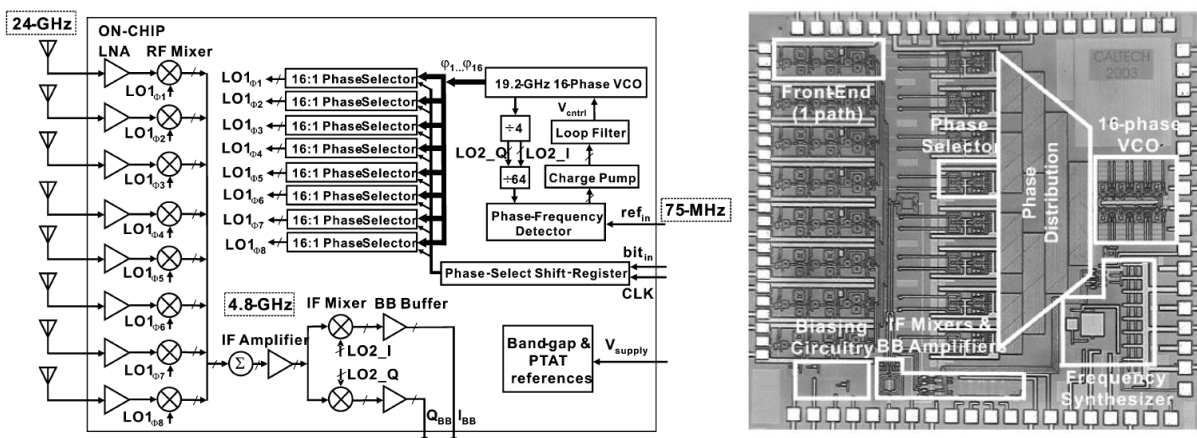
24-GHz

ON-CHIP

LNA

RF Mixer

$LO1_{\phi1}$

$LO1_{\phi2}$

$LO1_{\phi3}$

$LO1_{\phi4}$

$LO1_{\phi5}$

$LO1_{\phi6}$

$LO1_{\phi7}$

$LO1_{\phi8}$

$\varphi_1...\varphi_{16}$

$LO1_{\phi1}$ 16:1 PhaseSelector

$LO1_{\phi2}$ 16:1 PhaseSelector

$LO1_{\phi3}$ 16:1 PhaseSelector

$LO1_{\phi4}$ 16:1 PhaseSelector

$LO1_{\phi5}$ 16:1 PhaseSelector

$LO1_{\phi6}$ 16:1 PhaseSelector

$LO1_{\phi7}$ 16:1 PhaseSelector

$LO1_{\phi8}$ 16:1 PhaseSelector

19.2-GHz 16-Phase VCO

$V_{cntrl}$

÷4

Loop Filter

LO2_Q

LO2_I

÷64

Charge Pump

Phase-Frequency Detector

$ref_{in}$

75-MHz

$bit_{in}$

Phase-Select Shift-Register

CLK

4.8-GHz

IF Mixer

BB Buffer

IF Amplifier

$\Sigma$

LO2_I

LO2_Q

Band-gap & PTAT references

$V_{supply}$

$Q_{BB}$ $I_{BB}$

CALTECH 2003

FrontEnd (1 path)

Phase Selector

16-phase VCO

Phase Distribution

Biasing Circuitry

IF Mixers & BB Amplifiers

Frequency Synthesizer